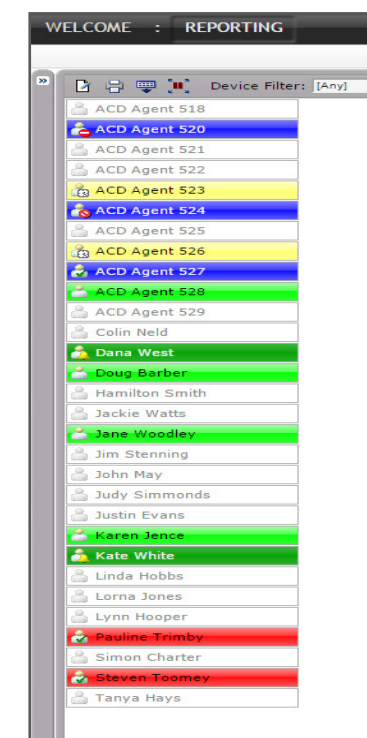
WELCOME : REPORTING

»

Device Filter: [Any]

ACD Agent 518
ACD Agent 520
ACD Agent 521
ACD Agent 522
ACD Agent 523
ACD Agent 524
ACD Agent 525
ACD Agent 526
ACD Agent 527
ACD Agent 528
ACD Agent 529
Colin Neld
Dana West
Doug Barber
Hamilton Smith
Jackie Watts
Jane Woodley
Jim Stenning
John May
Judy Simmonds
Justin Evans
Karen Jence
Kate White
Linda Hobbs
Lorna Jones
Lynn Hooper
Pauline Trimby
Simon Charter
Steven Toomey
Tanya Hays